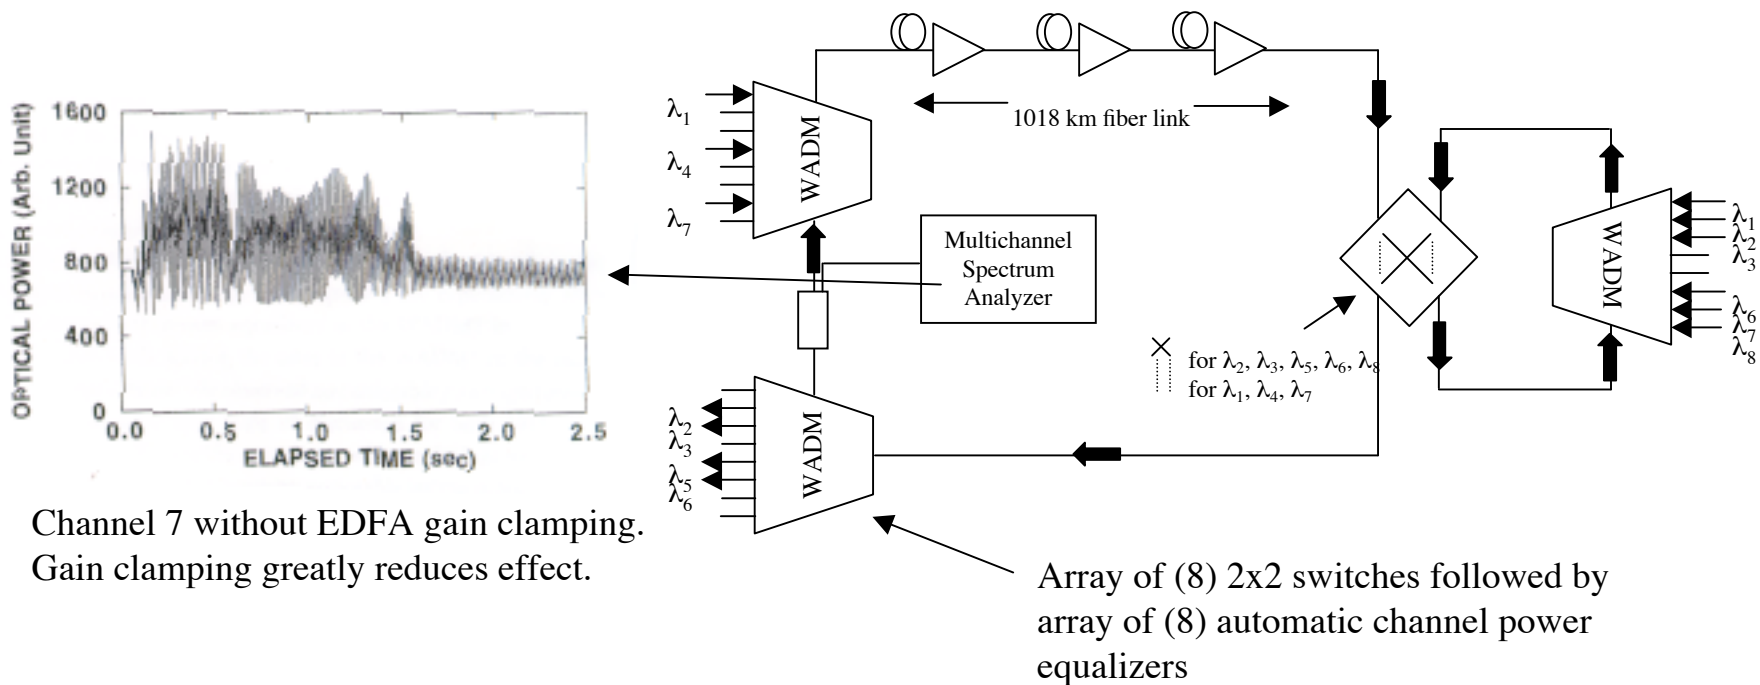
OPTICAL POWER (Arb. Unit)

1600

1200

800

400

0

0.0 0.5 1.0 1.5 2.0 2.5

ELAPSED TIME (sec)

Channel 7 without EDFA gain clamping. Gain clamping greatly reduces effect.

$\lambda_1$

$\lambda_4$

$\lambda_7$

WADM

1018 km fiber link

Multichannel Spectrum Analyzer

$\lambda_2$

$\lambda_3$

$\lambda_5$

$\lambda_6$

WADM

WADM

$\lambda_1$

$\lambda_2$

$\lambda_3$

$\lambda_6$

$\lambda_7$

$\lambda_8$

for $\lambda_2$, $\lambda_3$, $\lambda_5$, $\lambda_6$, $\lambda_8$

for $\lambda_1$, $\lambda_4$, $\lambda_7$

Array of (8) 2x2 switches followed by array of (8) automatic channel power equalizers